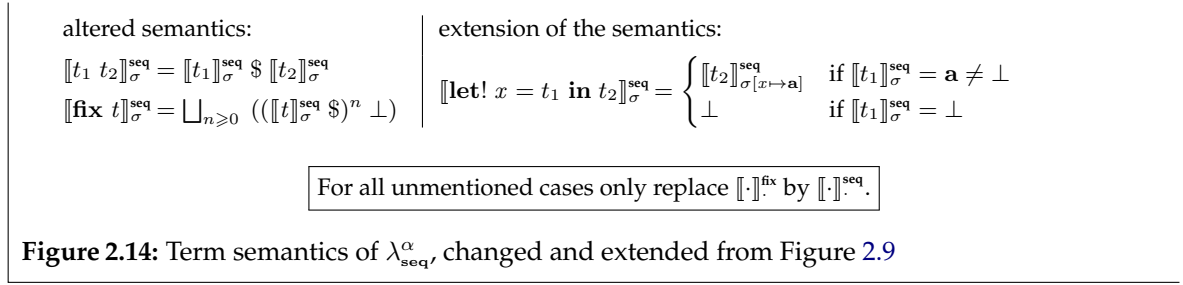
altered semantics:

$[\![t_1\ t_2]\!]^{\mathsf{seq}}_{\sigma} = [\![t_1]\!]^{\mathsf{seq}}_{\sigma}\ \$\ [\![t_2]\!]^{\mathsf{seq}}_{\sigma}$

$[\![\mathbf{fix}\ t]\!]^{\mathsf{seq}}_{\sigma} = \bigsqcup_{n \geqslant 0}\ (([\![t]\!]^{\mathsf{seq}}_{\sigma}\ \$)^n\ \bot)$

extension of the semantics:

$[\![\mathbf{let!}\ x = t_1\ \mathbf{in}\ t_2]\!]^{\mathsf{seq}}_{\sigma} = \begin{cases} [\![t_2]\!]^{\mathsf{seq}}_{\sigma[x \mapsto \mathbf{a}]} & \text{if } [\![t_1]\!]^{\mathsf{seq}}_{\sigma} = \mathbf{a} \neq \bot \\ \bot & \text{if } [\![t_1]\!]^{\mathsf{seq}}_{\sigma} = \bot \end{cases}$

For all unmentioned cases only replace $[\![\cdot]\!]^{\mathsf{fix}}_{\cdot}$ by $[\![\cdot]\!]^{\mathsf{seq}}_{\cdot}$.

**Figure 2.14:** Term semantics of $\lambda^{\alpha}_{\mathsf{seq}}$, changed and extended from Figure 2.9